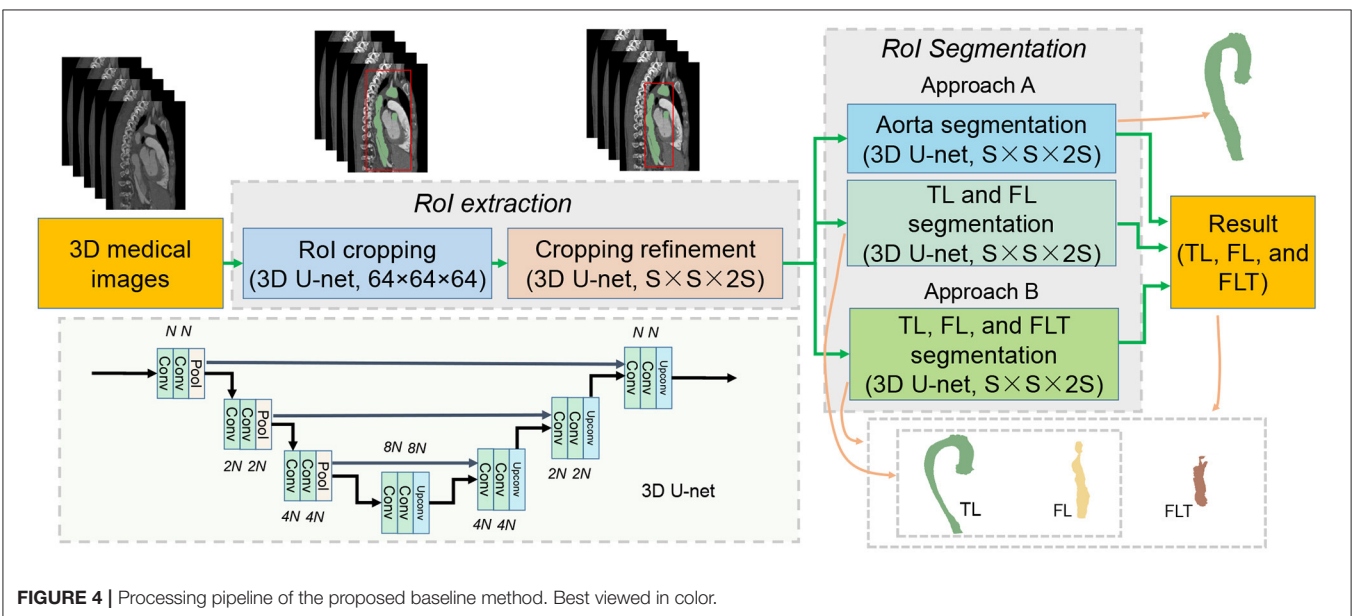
RoI Segmentation

Approach A

Aorta segmentation (3D U-net, S×S×2S)

TL and FL segmentation (3D U-net, S×S×2S)

Approach B

TL, FL, and FLT segmentation (3D U-net, S×S×2S)

Result (TL, FL, and FLT)

RoI extraction

3D medical images

RoI cropping (3D U-net, 64×64×64)

Cropping refinement (3D U-net, S×S×2S)

N N

Conv Conv Pool

2N 2N

Conv Conv Pool

4N 4N

Conv Conv Pool

8N 8N

Conv Conv Upconv

4N 4N

Conv Conv Upconv

2N 2N

Conv Conv Upconv

N N

Conv Conv Upconv

3D U-net

TL

FL

FLT

FIGURE 4 | Processing pipeline of the proposed baseline method. Best viewed in color.